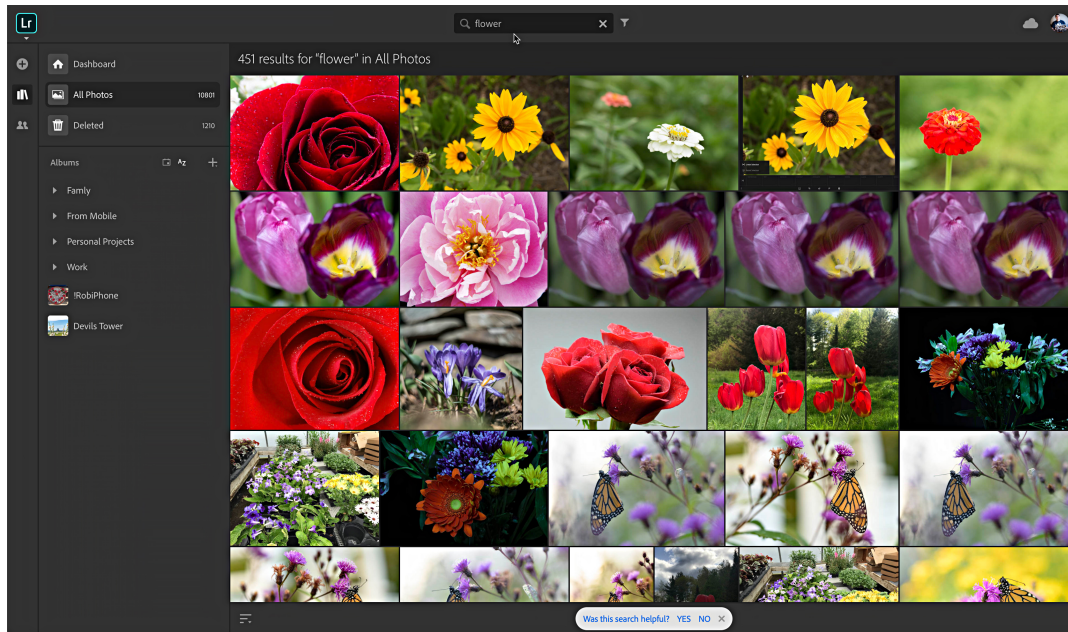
Lr

flower

451 results for "flower" in All Photos

Dashboard

All Photos 10801

Deleted 1210

Albums

Famly

From Mobile

Personal Projects

Work

!RobiPhone

Devils Tower

Was this search helpful? YES NO